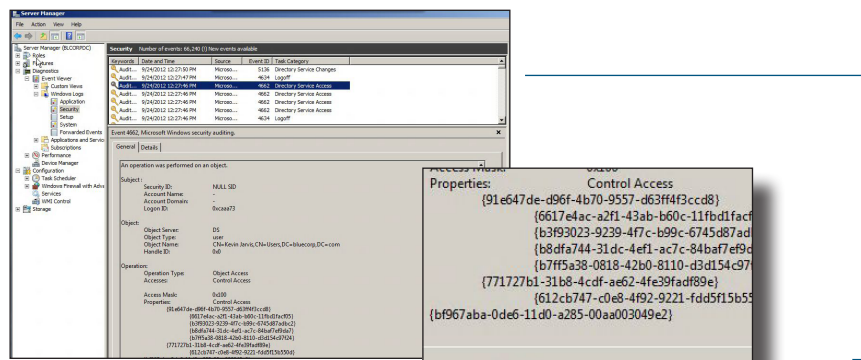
Server Manager

File Action View Help

Server Manager (BLCORPDC)
Roles
Features
Diagnostics
Event Viewer
Custom Views
Windows Logs
Application
Security
Setup
System
Forwarded Events
Applications and Servic
Subscriptions
Performance
Device Manager
Configuration
Task Scheduler
Windows Firewall with Adva
Services
WMI Control
Storage

Security Number of events: 66,240 (!) New events available

| Keywords | Date and Time | Source | Event ID | Task Category |
|---|---|---|---|---|
| Audit... | 9/24/2012 12:27:50 PM | Microso... | 5136 | Directory Service Changes |
| Audit... | 9/24/2012 12:27:50 PM | Microso... | 4634 | Logoff |
| Audit... | 9/24/2012 12:27:46 PM | Microso... | 4662 | Directory Service Access |
| Audit... | 9/24/2012 12:27:46 PM | Microso... | 4662 | Directory Service Access |
| Audit... | 9/24/2012 12:27:46 PM | Microso... | 4662 | Directory Service Access |
| Audit... | 9/24/2012 12:27:46 PM | Microso... | 4662 | Directory Service Access |
| Audit... | 9/24/2012 12:27:46 PM | Microso... | 4634 | Logoff |

Event 4662, Microsoft Windows security auditing.

General Details

An operation was performed on an object.

Subject:
Security ID: NULL SID
Account Name: -
Account Domain: -
Logon ID: 0xcaaa73

Object:
Object Server: DS
Object Type: user
Object Name: CN=Kevin Jarvis,CN=Users,DC=bluecorp,DC=com
Handle ID: 0x0

Operation:
Operation Type: Object Access
Accesses: Control Access

Access Mask: 0x100
Properties: Control Access
{91e647de-d96f-4b70-9557-d63ff4f3ccd8}
{6617e4ac-a2f1-43ab-b60c-11fbd1facf05}
{b3f93023-9239-4f7c-b99c-6745d87adbc2}
{b8dfa744-31dc-4ef1-ac7c-84baf7ef9da7}
{b7ff5a38-0818-42b0-8110-d3d154c97f24}
{771727b1-31b8-4cdf-ae62-4fe39fadf89e}
{612cb747-c0e8-4f92-9221-fdd5f15b550d}

Access Mask: 0x100
Properties: Control Access
{91e647de-d96f-4b70-9557-d63ff4f3ccd8}
{6617e4ac-a2f1-43ab-b60c-11fbd1facf
{b3f93023-9239-4f7c-b99c-6745d87ad
{b8dfa744-31dc-4ef1-ac7c-84baf7ef9c
{b7ff5a38-0818-42b0-8110-d3d154c97
{771727b1-31b8-4cdf-ae62-4fe39fadf89e}
{612cb747-c0e8-4f92-9221-fdd5f15b55
{bf967aba-0de6-11d0-a285-00aa003049e2}